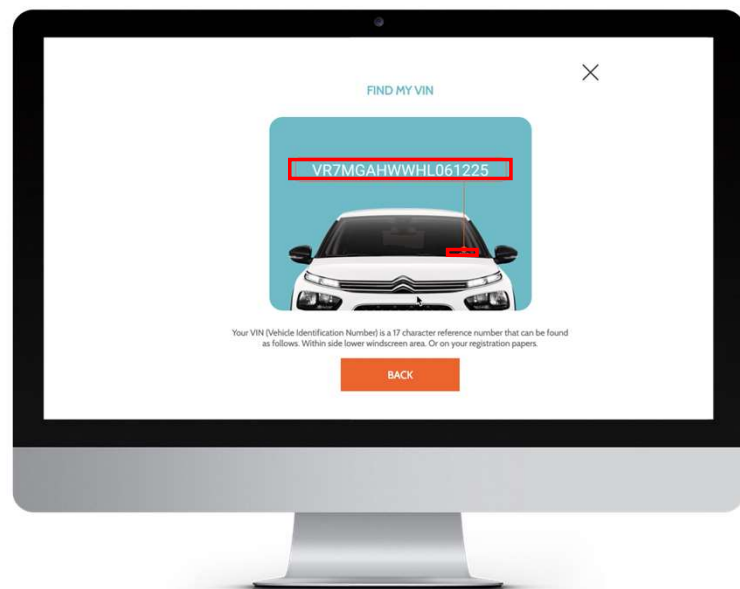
FIND MY VIN

VR7MGAHWWHL061225

Your VIN (Vehicle Identification Number) is a 17 character reference number that can be found as follows. Within side lower windscreen area. Or on your registration papers.

BACK